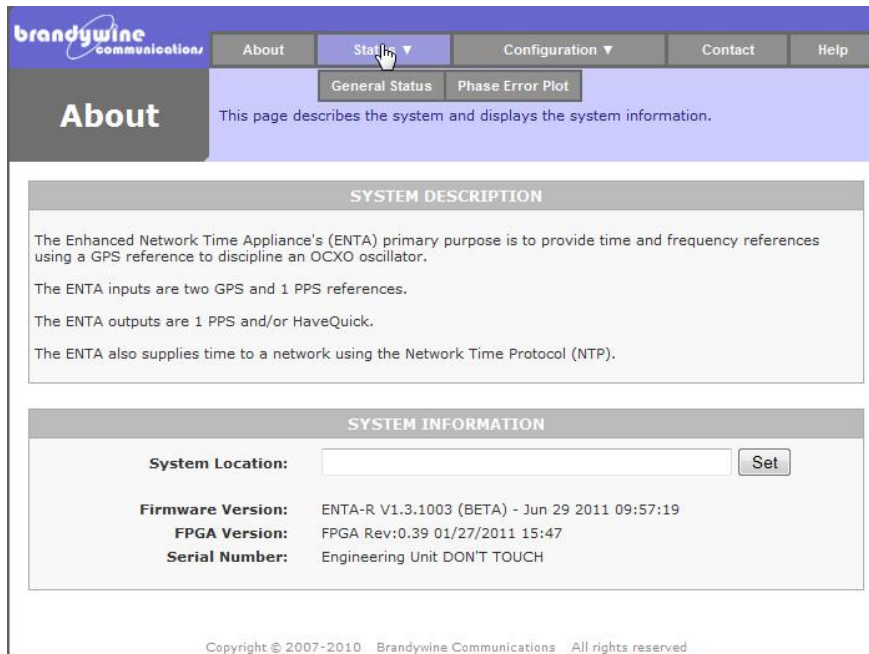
brandywine communications

About | Status ▼ | Configuration ▼ | Contact | Help

General Status | Phase Error Plot

About

This page describes the system and displays the system information.

SYSTEM DESCRIPTION

The Enhanced Network Time Appliance's (ENTA) primary purpose is to provide time and frequency references using a GPS reference to discipline an OCXO oscillator.

The ENTA inputs are two GPS and 1 PPS references.

The ENTA outputs are 1 PPS and/or HaveQuick.

The ENTA also supplies time to a network using the Network Time Protocol (NTP).

SYSTEM INFORMATION

System Location: Set

Firmware Version: ENTA-R V1.3.1003 (BETA) - Jun 29 2011 09:57:19
FPGA Version: FPGA Rev:0.39 01/27/2011 15:47
Serial Number: Engineering Unit DON'T TOUCH

Copyright © 2007-2010 Brandywine Communications All rights reserved